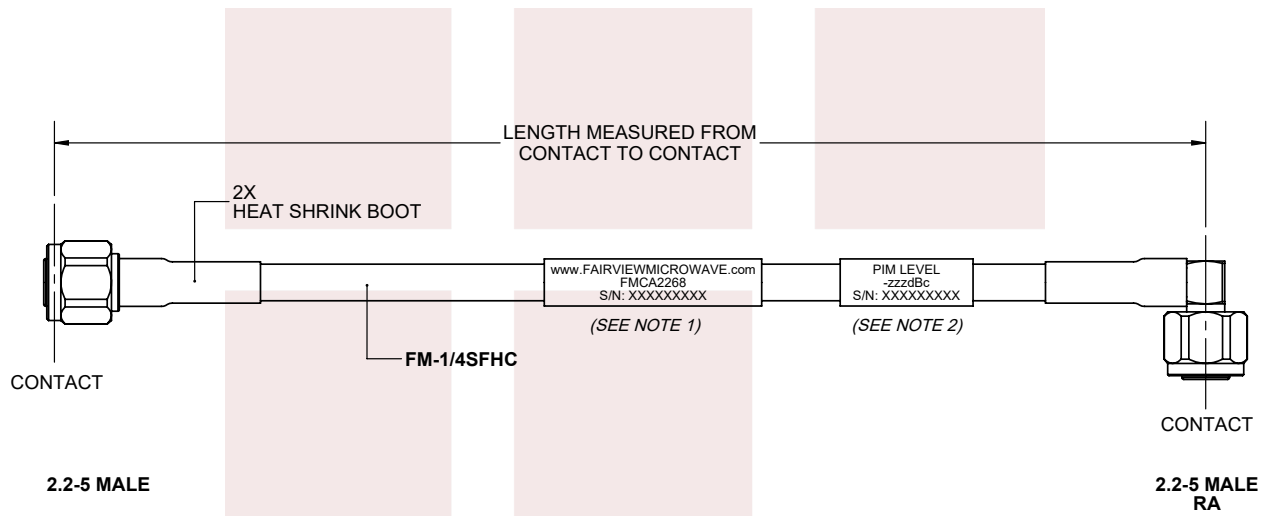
LENGTH MEASURED FROM CONTACT TO CONTACT

2X
HEAT SHRINK BOOT

www.FAIRVIEWMICROWAVE.com
FMCA2268
S/N: XXXXXXXXX

PIM LEVEL
-zzzdBc
S/N: XXXXXXXXX

(SEE NOTE 1)

(SEE NOTE 2)

FM-1/4SFHC

CONTACT

CONTACT

2.2-5 MALE

2.2-5 MALE
RA